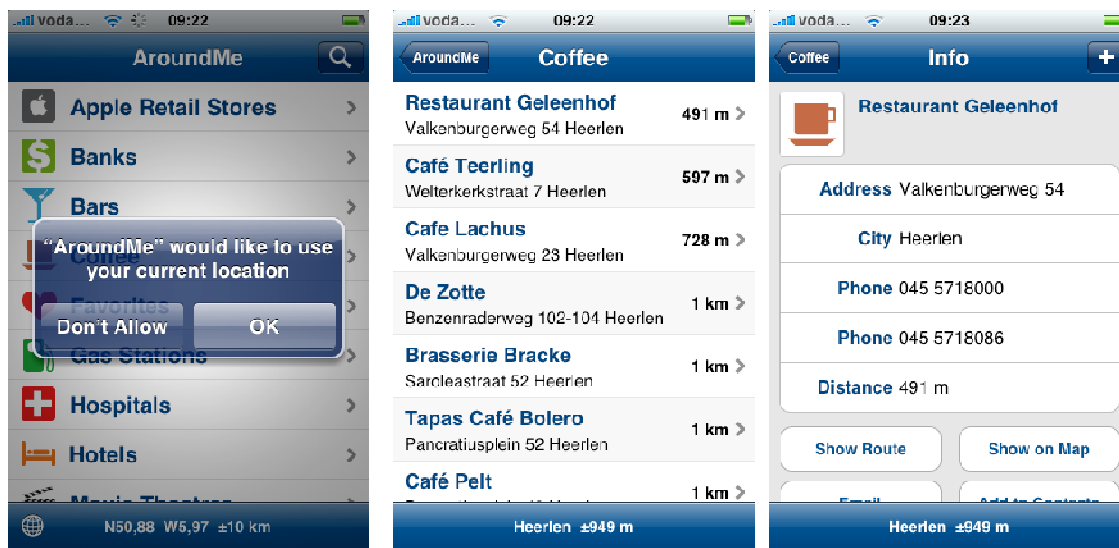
voda... 09:22
AroundMe
Apple Retail Stores
Banks
Bars
Coffee
Favorites
Gas Stations
Hospitals
Hotels
Movie Theatres
"AroundMe" would like to use your current location
Don't Allow
OK
N50,88 W5,97 ±10 km

voda... 09:22
AroundMe
Coffee
Restaurant Geleenhof
Valkenburgerweg 54 Heerlen
491 m
Café Teerling
Welterkerkstraat 7 Heerlen
597 m
Cafe Lachus
Valkenburgerweg 23 Heerlen
728 m
De Zotte
Benzenraderweg 102-104 Heerlen
1 km
Brasserie Bracke
Saroleastraat 52 Heerlen
1 km
Tapas Café Bolero
Pancratiusplein 52 Heerlen
1 km
Café Pelt
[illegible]
1 km
Heerlen ±949 m

voda... 09:23
Coffee
Info
+
Restaurant Geleenhof
Address Valkenburgerweg 54
City Heerlen
Phone 045 5718000
Phone 045 5718086
Distance 491 m
Show Route
Show on Map
Email
Add to Contacts
Heerlen ±949 m